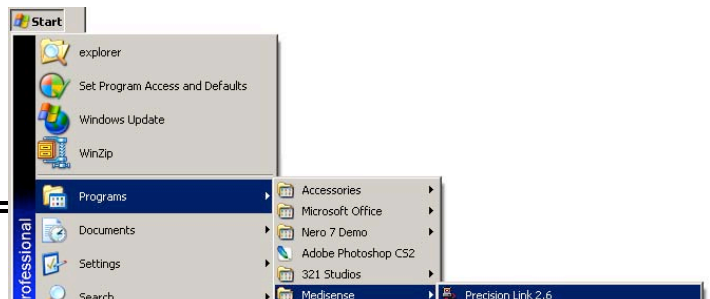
Start

explorer

Set Program Access and Defaults

Windows Update

WinZip

Programs

Documents

Settings

Search

rofessional

Accessories

Microsoft Office

Nero 7 Demo

Adobe Photoshop CS2

321 Studios

Medisense

Precision Link 2.6